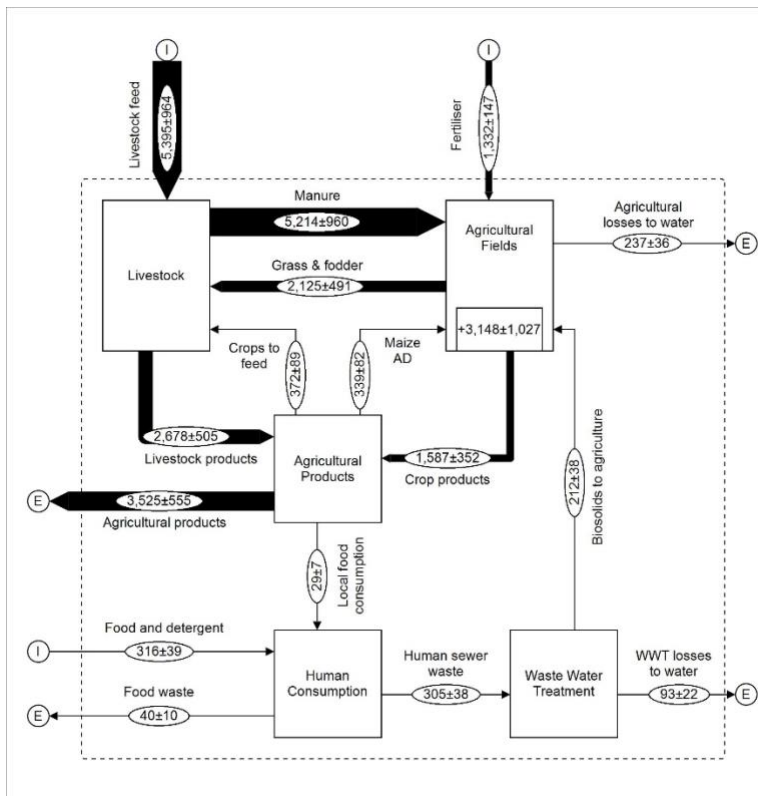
I

Livestock feed

5,395±964

I

Fertiliser

1,332±147

Manure

5,214±960

Agricultural losses to water

237±36

E

Livestock

Grass & fodder

2,125±491

Agricultural Fields

+3,148±1,027

Crops to feed

372±89

339±82

Maize AD

2,678±505

Livestock products

Agricultural Products

1,587±352

Crop products

E

3,525±555

Agricultural products

Biosolids to agriculture

212±38

29±7

Local food consumption

Food and detergent

I

316±39

Human Consumption

Human sewer waste

305±38

Waste Water Treatment

WWT losses to water

93±22

E

Food waste

E

40±10